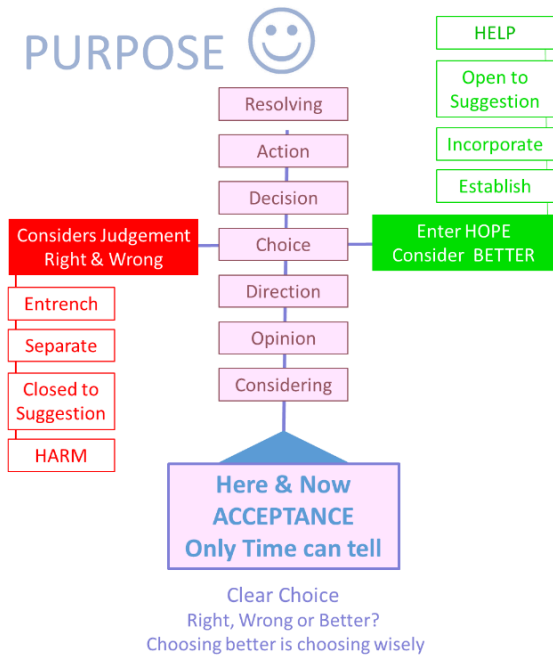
PURPOSE ☺

HELP

Open to Suggestion

Incorporate

Establish

Resolving

Action

Decision

Considers Judgement Right & Wrong

Choice

Enter HOPE Consider BETTER

Entrench

Direction

Separate

Opinion

Closed to Suggestion

Considering

HARM

Here & Now ACCEPTANCE Only Time can tell

Clear Choice
Right, Wrong or Better?
Choosing better is choosing wisely